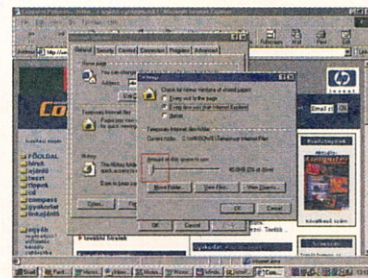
General | Security | Content | Connection | Programs | Advanced

Home page

Address: http://

Temporary Internet files

History

Settings

Check for newer versions of stored pages:
Every visit to the page
Every time you start Internet Explorer
Never

Temporary Internet files folder
Current folder: C:\WINDOWS\Temporary Internet Files

Amount of disk space to use:

Move Folder... | View Files... | View Objects...

OK | Cancel

OK | Cancel | Apply

Co

FŐOLDAL

hp

Email

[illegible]